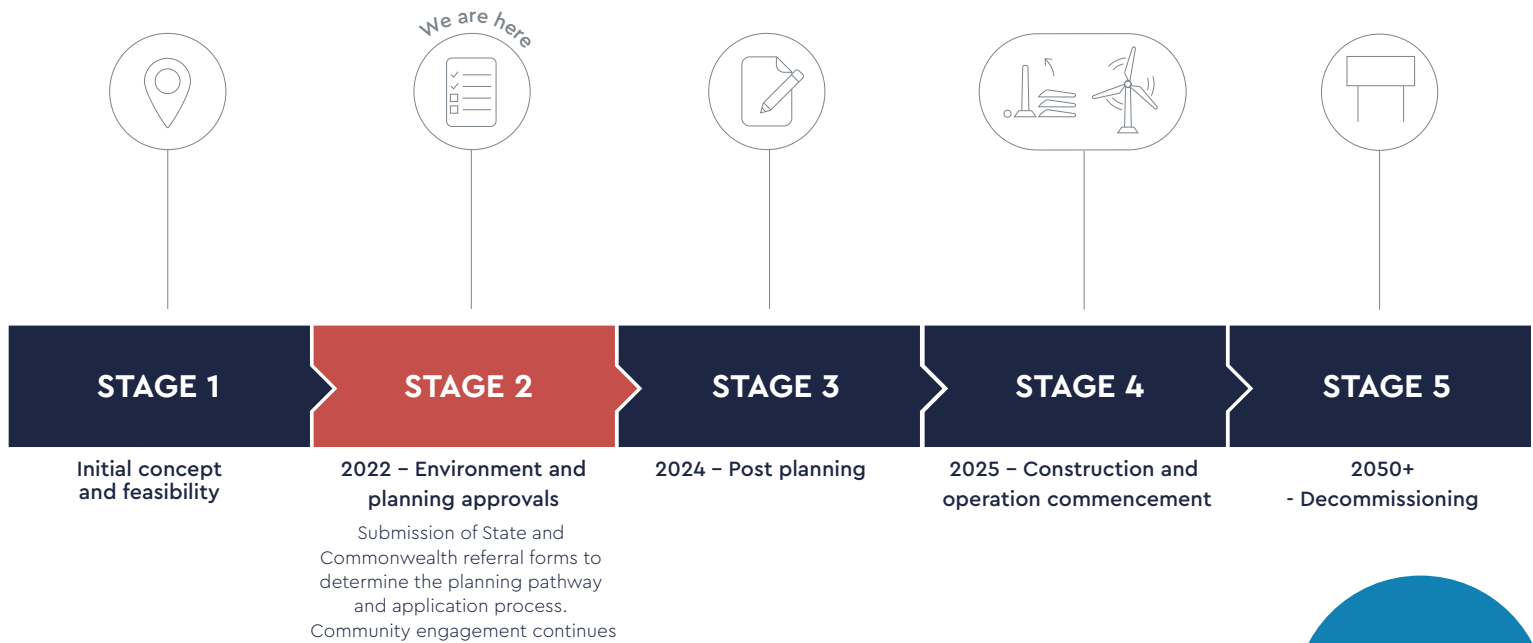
We are here

STAGE 1

Initial concept and feasibility

STAGE 2

2022 – Environment and planning approvals

Submission of State and Commonwealth referral forms to determine the planning pathway and application process. Community engagement continues

STAGE 3

2024 – Post planning

STAGE 4

2025 – Construction and operation commencement

STAGE 5

2050+ - Decommissioning